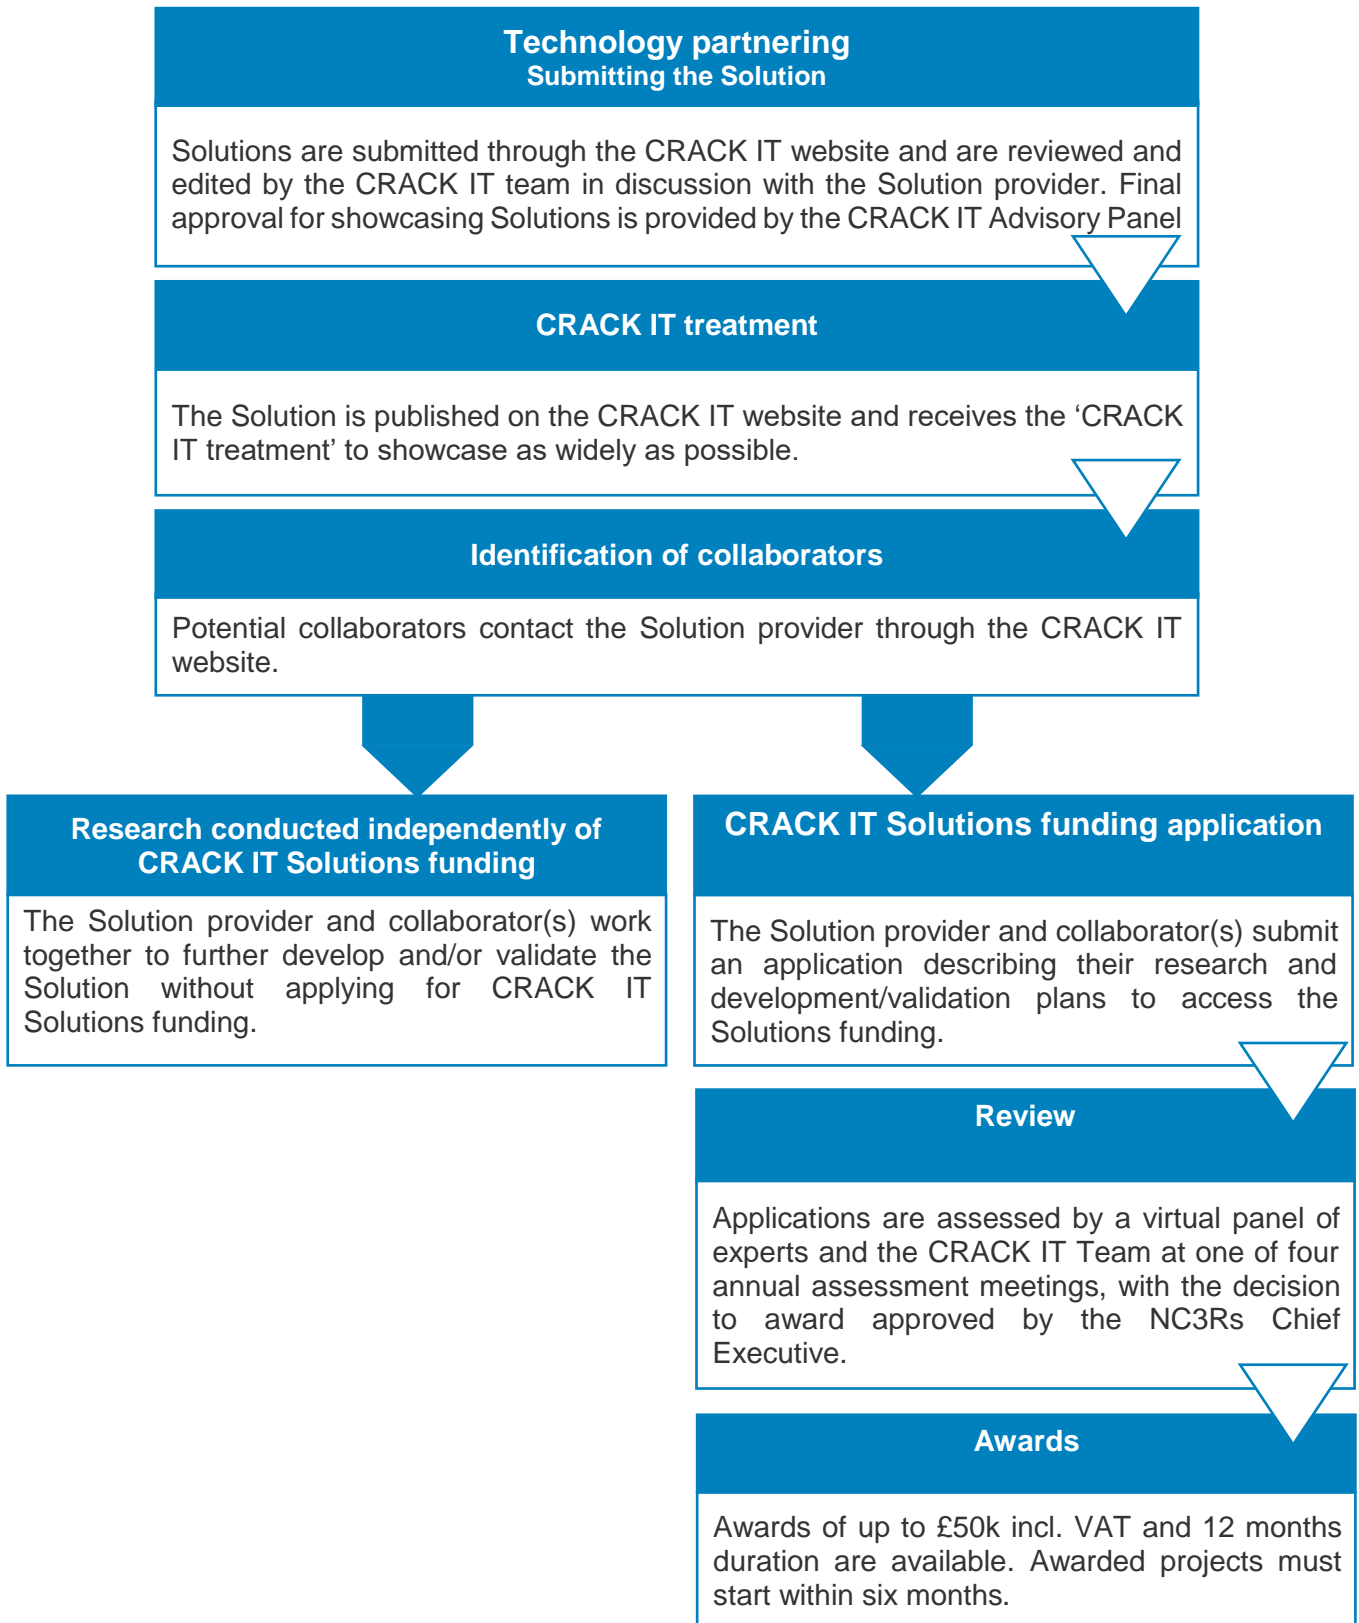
Technology partnering
Submitting the Solution

Solutions are submitted through the CRACK IT website and are reviewed and edited by the CRACK IT team in discussion with the Solution provider. Final approval for showcasing Solutions is provided by the CRACK IT Advisory Panel

CRACK IT treatment

The Solution is published on the CRACK IT website and receives the ‘CRACK IT treatment’ to showcase as widely as possible.

Identification of collaborators

Potential collaborators contact the Solution provider through the CRACK IT website.

Research conducted independently of CRACK IT Solutions funding

The Solution provider and collaborator(s) work together to further develop and/or validate the Solution without applying for CRACK IT Solutions funding.

CRACK IT Solutions funding application

The Solution provider and collaborator(s) submit an application describing their research and development/validation plans to access the Solutions funding.

Review

Applications are assessed by a virtual panel of experts and the CRACK IT Team at one of four annual assessment meetings, with the decision to award approved by the NC3Rs Chief Executive.

Awards

Awards of up to £50k incl. VAT and 12 months duration are available. Awarded projects must start within six months.